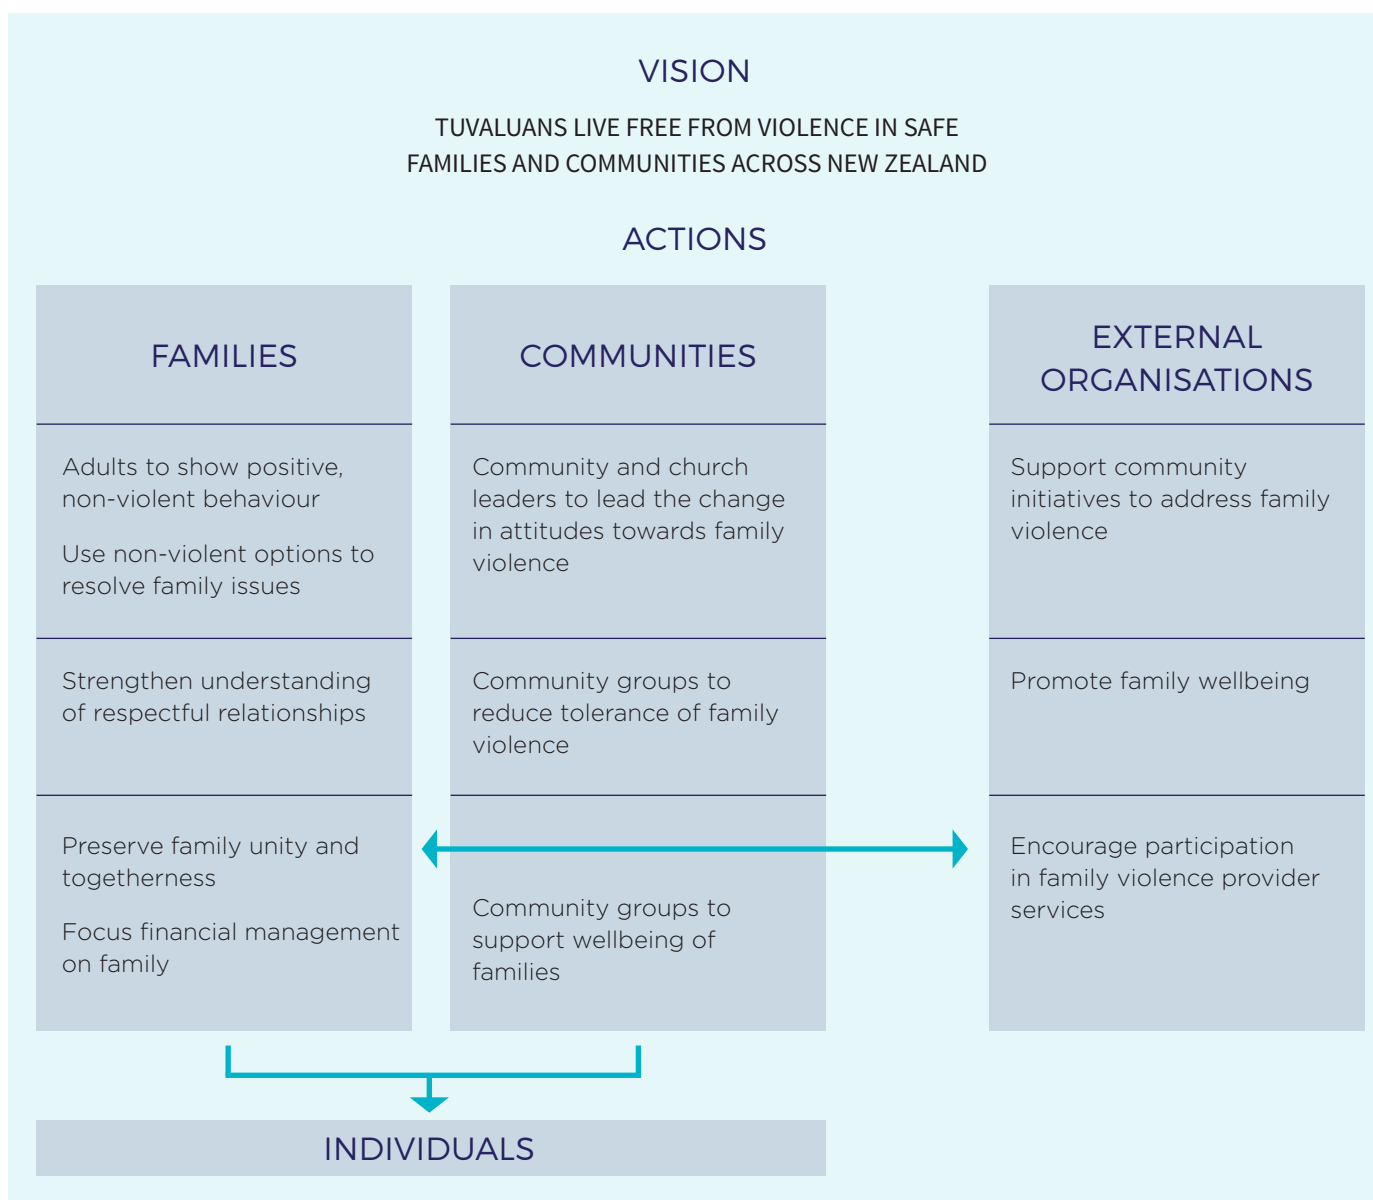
VISION

TUVALUANS LIVE FREE FROM VIOLENCE IN SAFE FAMILIES AND COMMUNITIES ACROSS NEW ZEALAND

ACTIONS

| FAMILIES | COMMUNITIES | EXTERNAL ORGANISATIONS |
|---|---|---|
| Adults to show positive, non-violent behaviour<br><br>Use non-violent options to resolve family issues | Community and church leaders to lead the change in attitudes towards family violence | Support community initiatives to address family violence |
| Strengthen understanding of respectful relationships | Community groups to reduce tolerance of family violence | Promote family wellbeing |
| Preserve family unity and togetherness<br><br>Focus financial management on family | Community groups to support wellbeing of families | Encourage participation in family violence provider services |

INDIVIDUALS